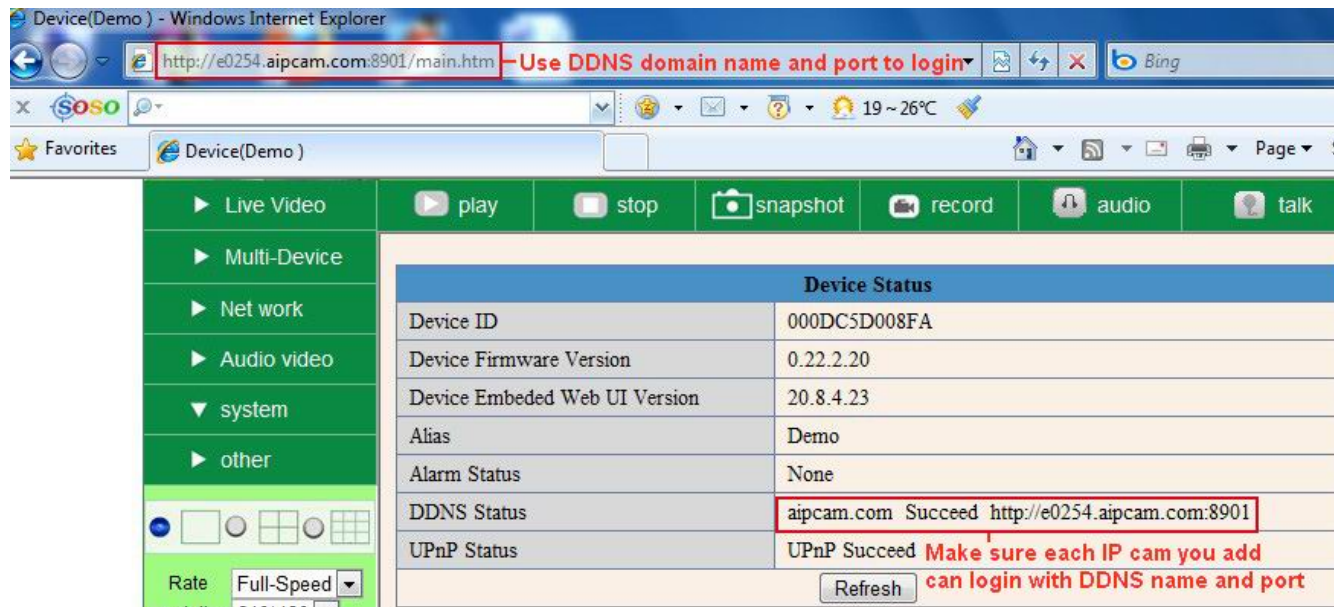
Device(Demo ) - Windows Internet Explorer

http://e0254.aipcam.com:8901/main.htm Use DDNS domain name and port to login

Bing

Soso

19 ~ 26℃

Favorites

Device(Demo )

Page

Live Video

Multi-Device

Net work

Audio video

system

other

Rate Full-Speed

play stop snapshot record audio talk

| Device Status | |
|---|---|
| Device ID | 000DC5D008FA |
| Device Firmware Version | 0.22.2.20 |
| Device Embeded Web UI Version | 20.8.4.23 |
| Alias | Demo |
| Alarm Status | None |
| DDNS Status | aipcam.com Succeed http://e0254.aipcam.com:8901 |
| UPnP Status | UPnP Succeed |

Make sure each IP cam you add can login with DDNS name and port

Refresh